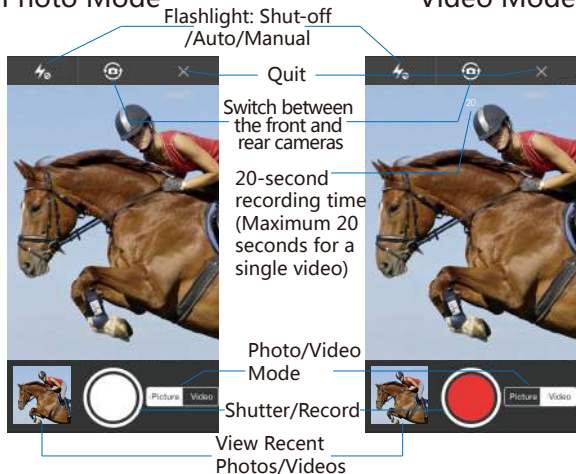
Photo Mode

Video Mode

Flashlight: Shut-off /Auto/Manual

Quit

Switch between the front and rear cameras

20

20-second recording time (Maximum 20 seconds for a single video)

Photo/Video Mode

Picture Video

Picture Video

Shutter/Record

View Recent Photos/Videos